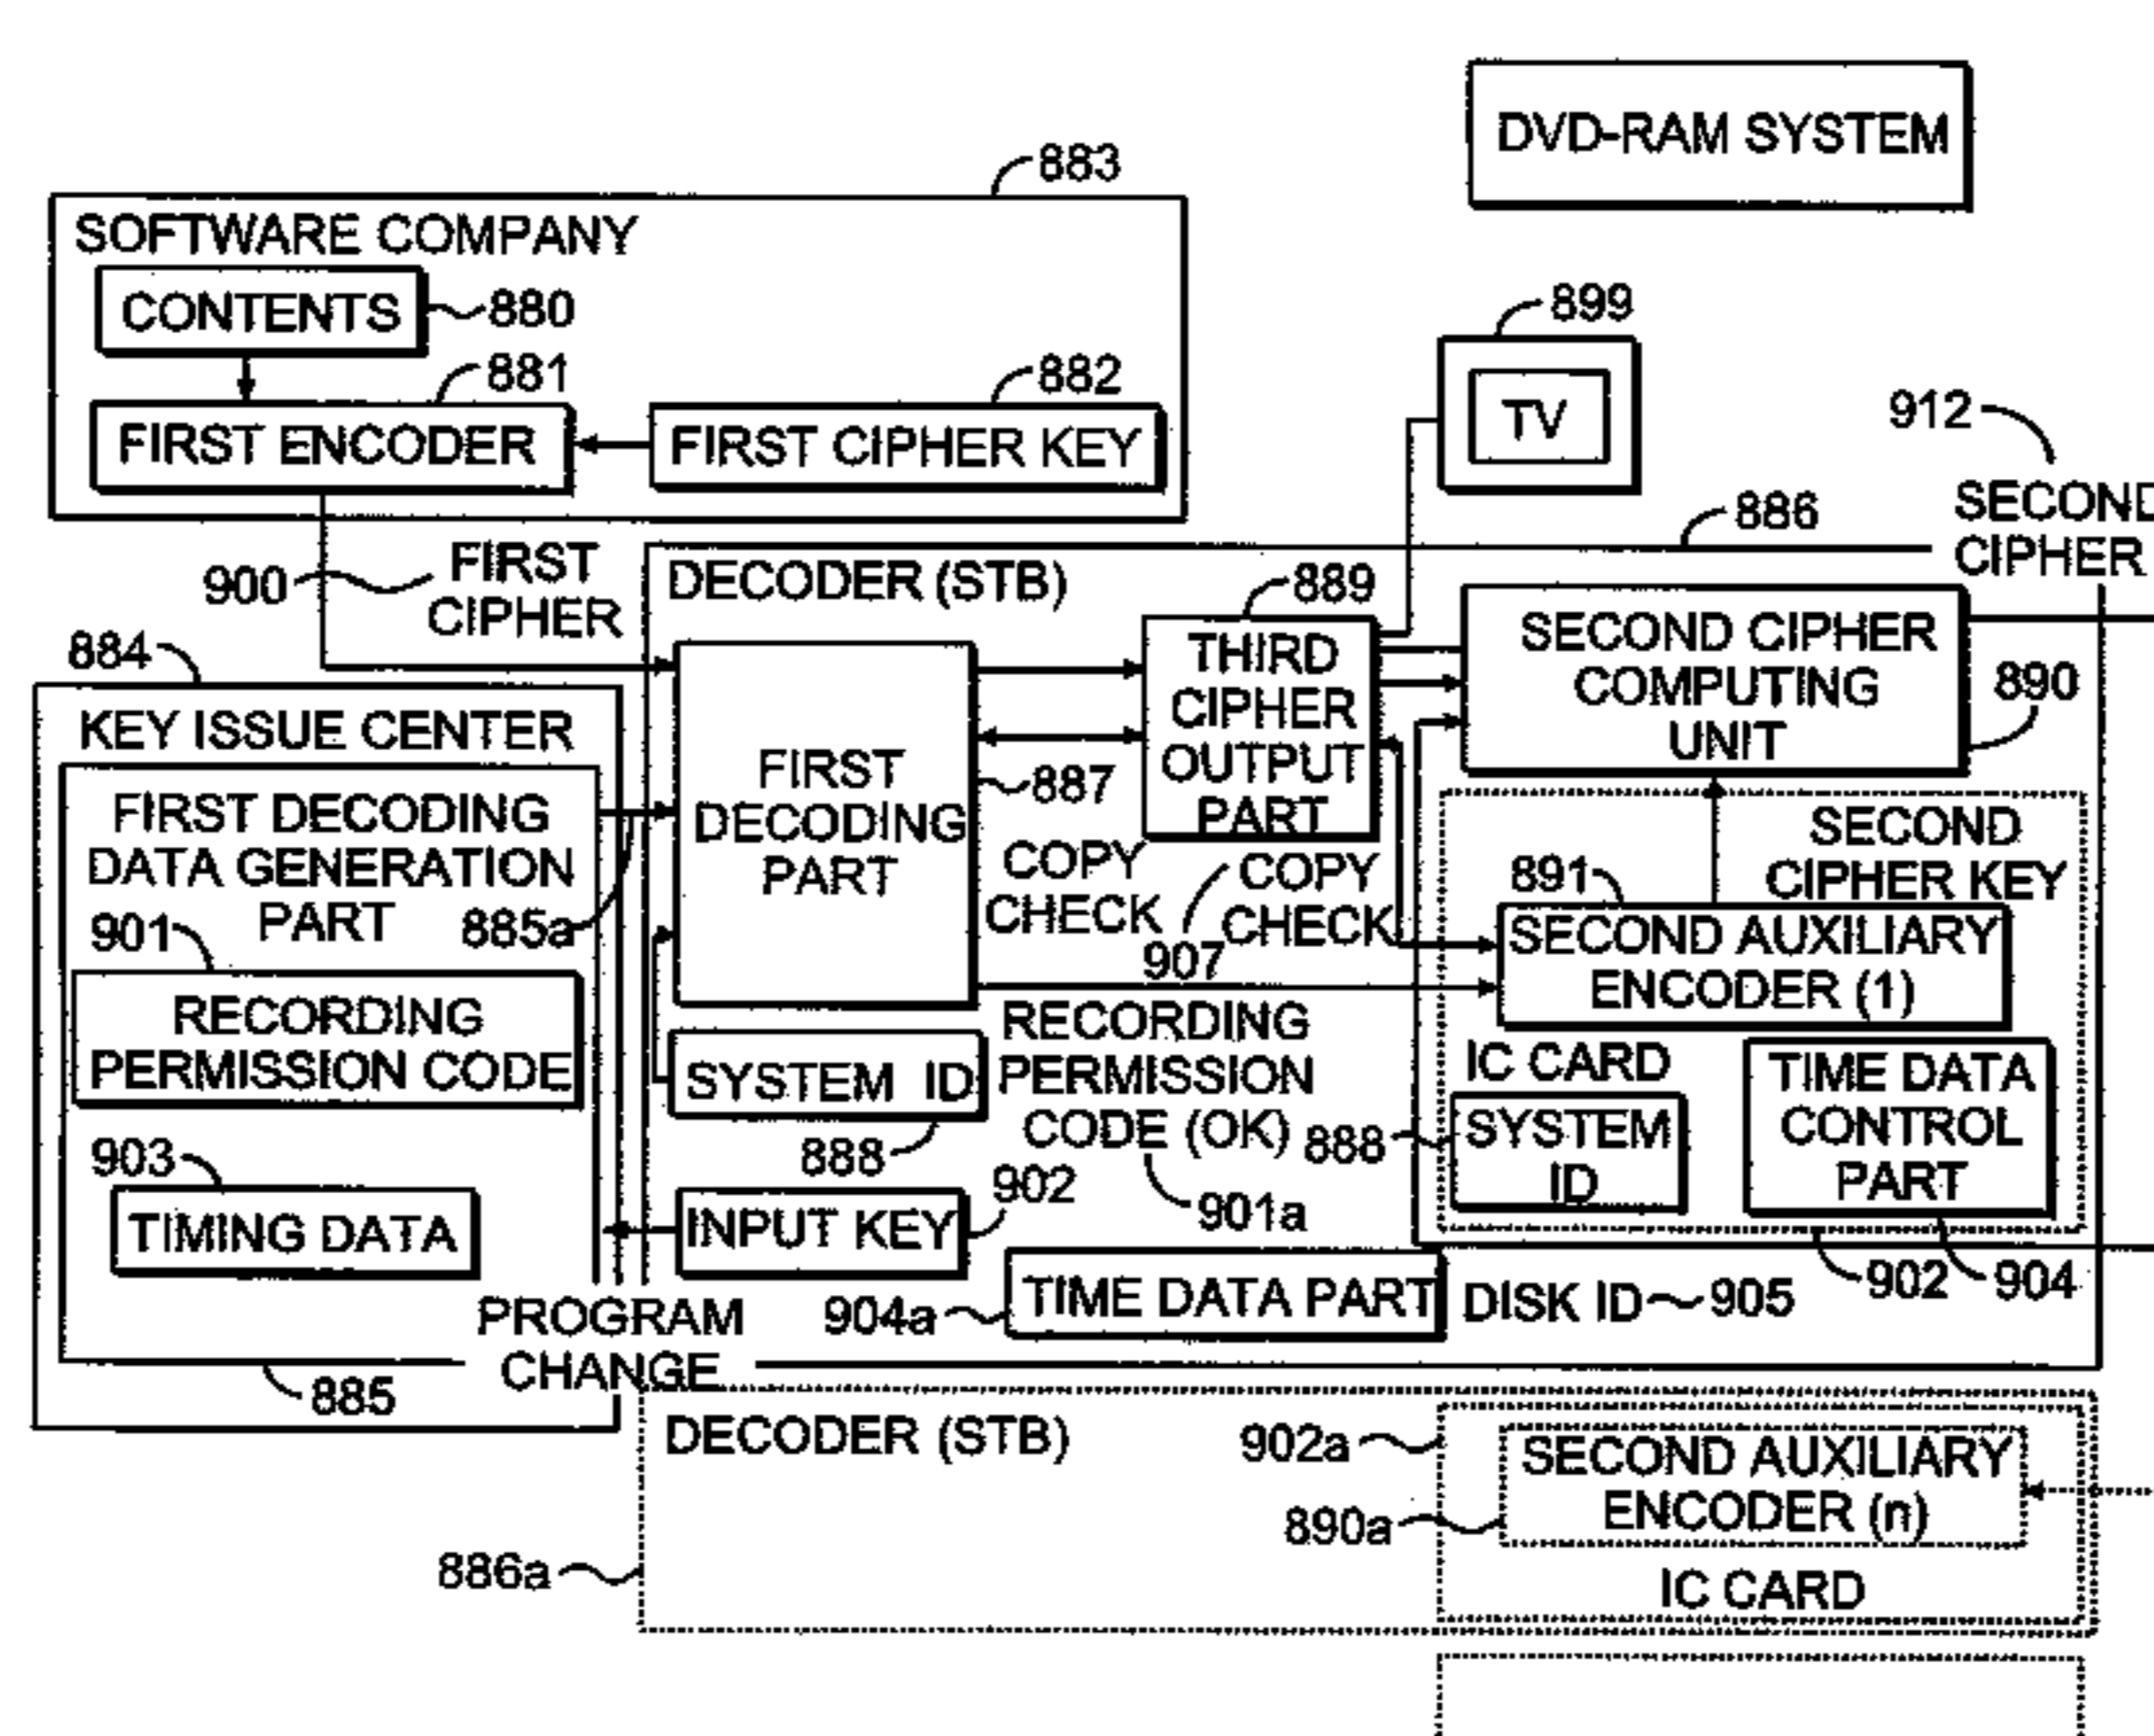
DVD-RAM SYSTEM

883
SOFTWARE COMPANY
CONTENTS
880
881
FIRST ENCODER
882
FIRST CIPHER KEY

899
TV
912
SECOND
CIPHER
886

900
FIRST CIPHER
DECODER (STB)
889
884
THIRD CIPHER OUTPUT PART
SECOND CIPHER COMPUTING UNIT
890
KEY ISSUE CENTER
FIRST DECODING DATA GENERATION PART
FIRST DECODING PART
887
COPY CHECK
COPY CHECK
907
SECOND CIPHER KEY
891
SECOND AUXILIARY ENCODER (1)
901
885a
RECORDING PERMISSION CODE
RECORDING PERMISSION CODE (OK)
901a
IC CARD
SYSTEM ID
888
SYSTEM ID
888
TIME DATA CONTROL PART
903
TIMING DATA
INPUT KEY
902
902
904
TIME DATA PART
904a
DISK ID
905
PROGRAM CHANGE
885
DECODER (STB)
902a
SECOND AUXILIARY ENCODER (n)
890a
886a
IC CARD